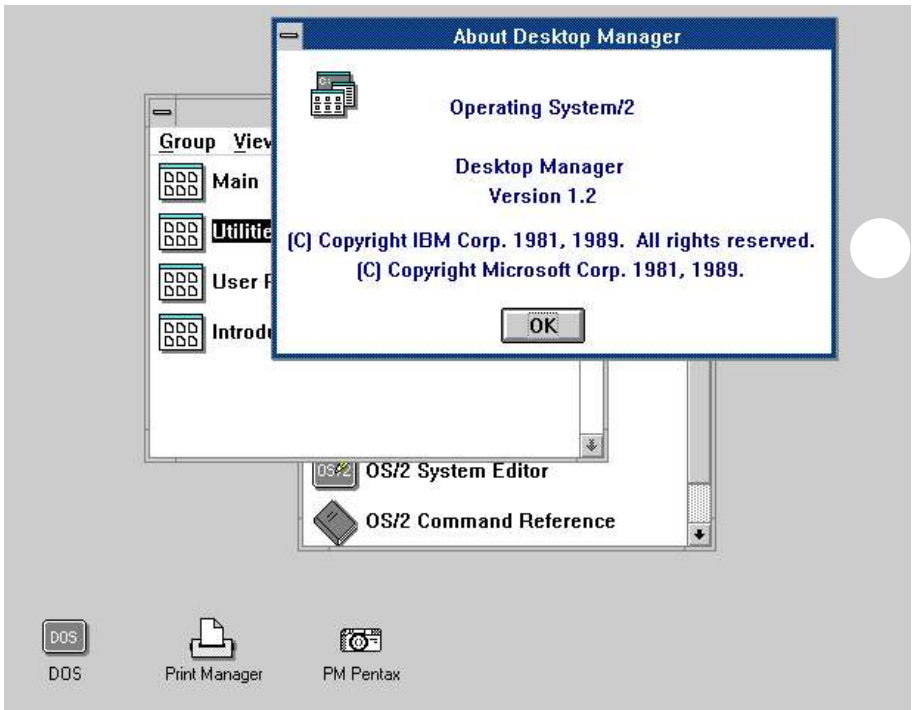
About Desktop Manager

Operating System/2

Desktop Manager
Version 1.2

(C) Copyright IBM Corp. 1981, 1989. All rights reserved.
(C) Copyright Microsoft Corp. 1981, 1989.

OK

Group View

Main

Utilitie

User F

Introdu

OS/2

OS/2 System Editor

OS/2 Command Reference

DOS

DOS

Print Manager

PM Pentax